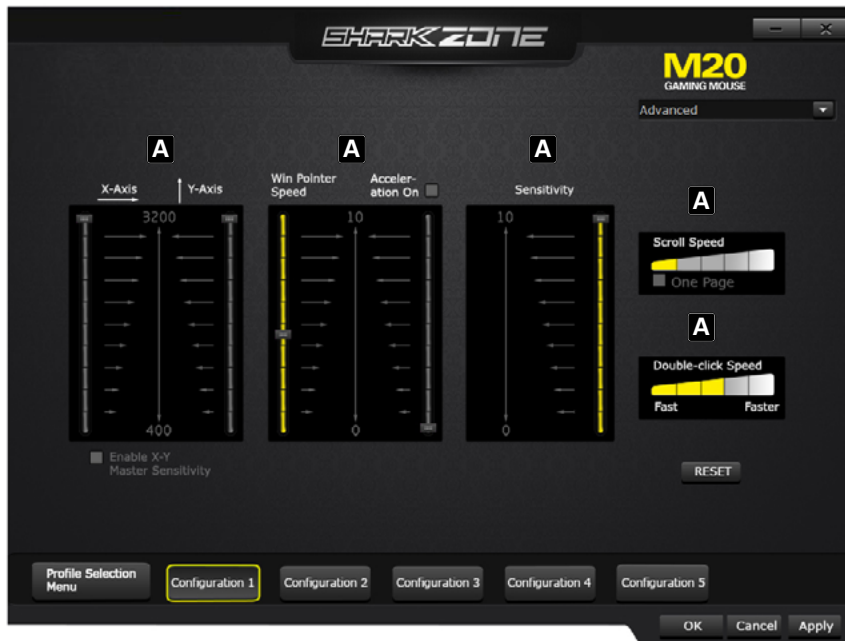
SHARK ZONE

M20
GAMING MOUSE

Advanced

A

A

A

X-Axis
Y-Axis

3200

400

Enable X-Y Master Sensitivity

Win Pointer Speed
Acceleration On

10

0

Sensitivity

10

0

A

Scroll Speed

One Page

A

Double-click Speed

Fast
Faster

RESET

Profile Selection Menu
Configuration 1
Configuration 2
Configuration 3
Configuration 4
Configuration 5

OK
Cancel
Apply